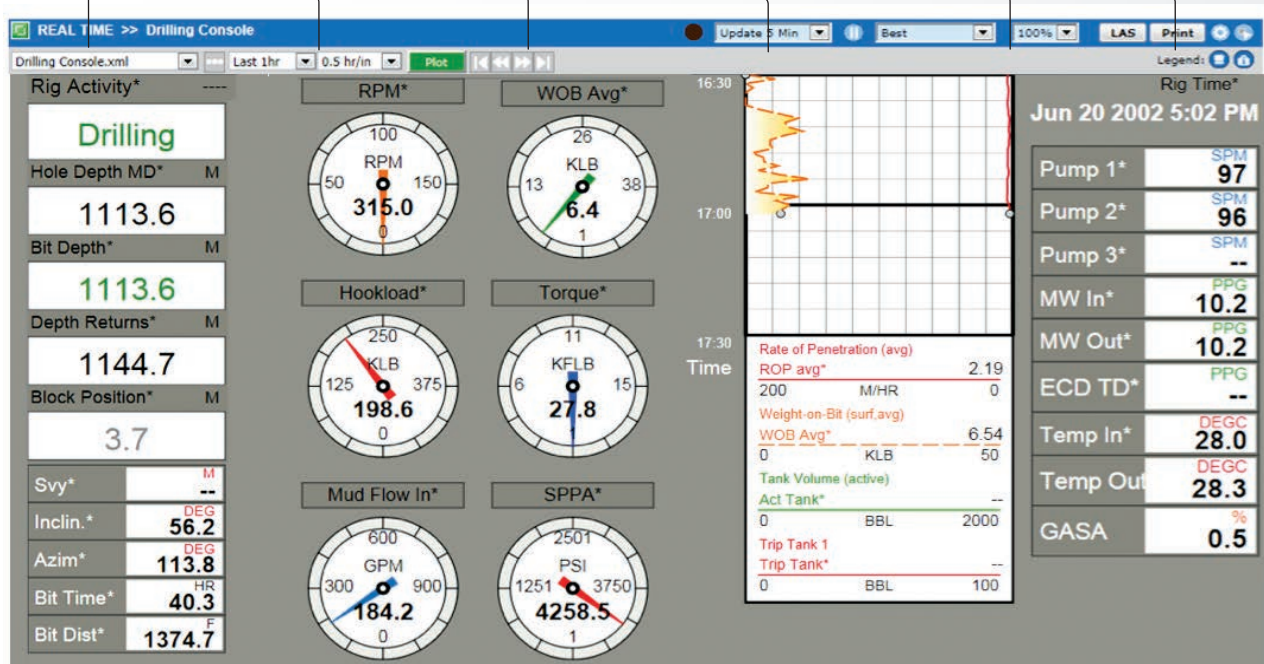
REAL TIME >> Drilling Console

Update 5 Min | Best | 100% | LAS | Print

Drilling Console.xml | Last 1hr | 0.5 hr/in | Plot

Legend:

Rig Activity* ----

Drilling

Hole Depth MD* M

1113.6

Bit Depth* M

1113.6

Depth Returns* M

1144.7

Block Position* M

3.7

| | |
|---|---|
| Svy* | M -- |
| Inclin.* | DEG 56.2 |
| Azim* | DEG 113.8 |
| Bit Time* | HR 40.3 |
| Bit Dist* | F 1374.7 |

RPM*
100 RPM 50 150 315.0 0

WOB Avg*
26 KLB 13 38 6.4 1

Hookload*
250 KLB 125 375 198.6 0

Torque*
11 KFLB 6 15 27.8

Mud Flow In*
600 GPM 300 900 184.2 0

SPPA*
2501 PSI 1251 3750 4258.5 1

16:30
17:00
17:30
Time

Rate of Penetration (avg)
ROP avg* 2.19
200 M/HR 0
Weight-on-Bit (surf,avg)
WOB Avg* 6.54
0 KLB 50
Tank Volume (active)
Act Tank* --
0 BBL 2000
Trip Tank 1
Trip Tank* --
0 BBL 100

Rig Time*
Jun 20 2002 5:02 PM

| | |
|---|---|
| Pump 1* | SPM 97 |
| Pump 2* | SPM 96 |
| Pump 3* | SPM -- |
| MW In* | PPG 10.2 |
| MW Out* | PPG 10.2 |
| ECD TD* | PPG -- |
| Temp In* | DEGC 28.0 |
| Temp Out | DEGC 28.3 |
| GASA | % 0.5 |